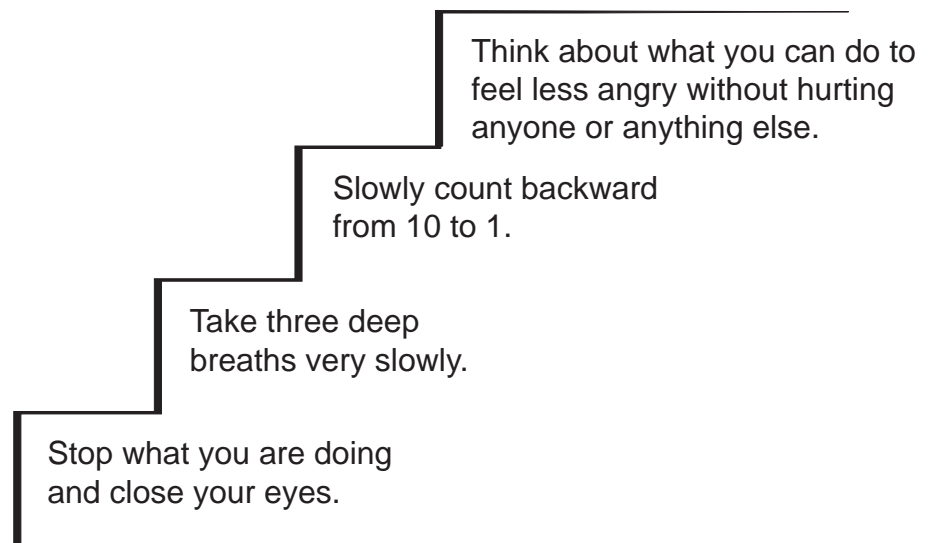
Think about what you can do to feel less angry without hurting anyone or anything else.

Slowly count backward from 10 to 1.

Take three deep breaths very slowly.

Stop what you are doing and close your eyes.